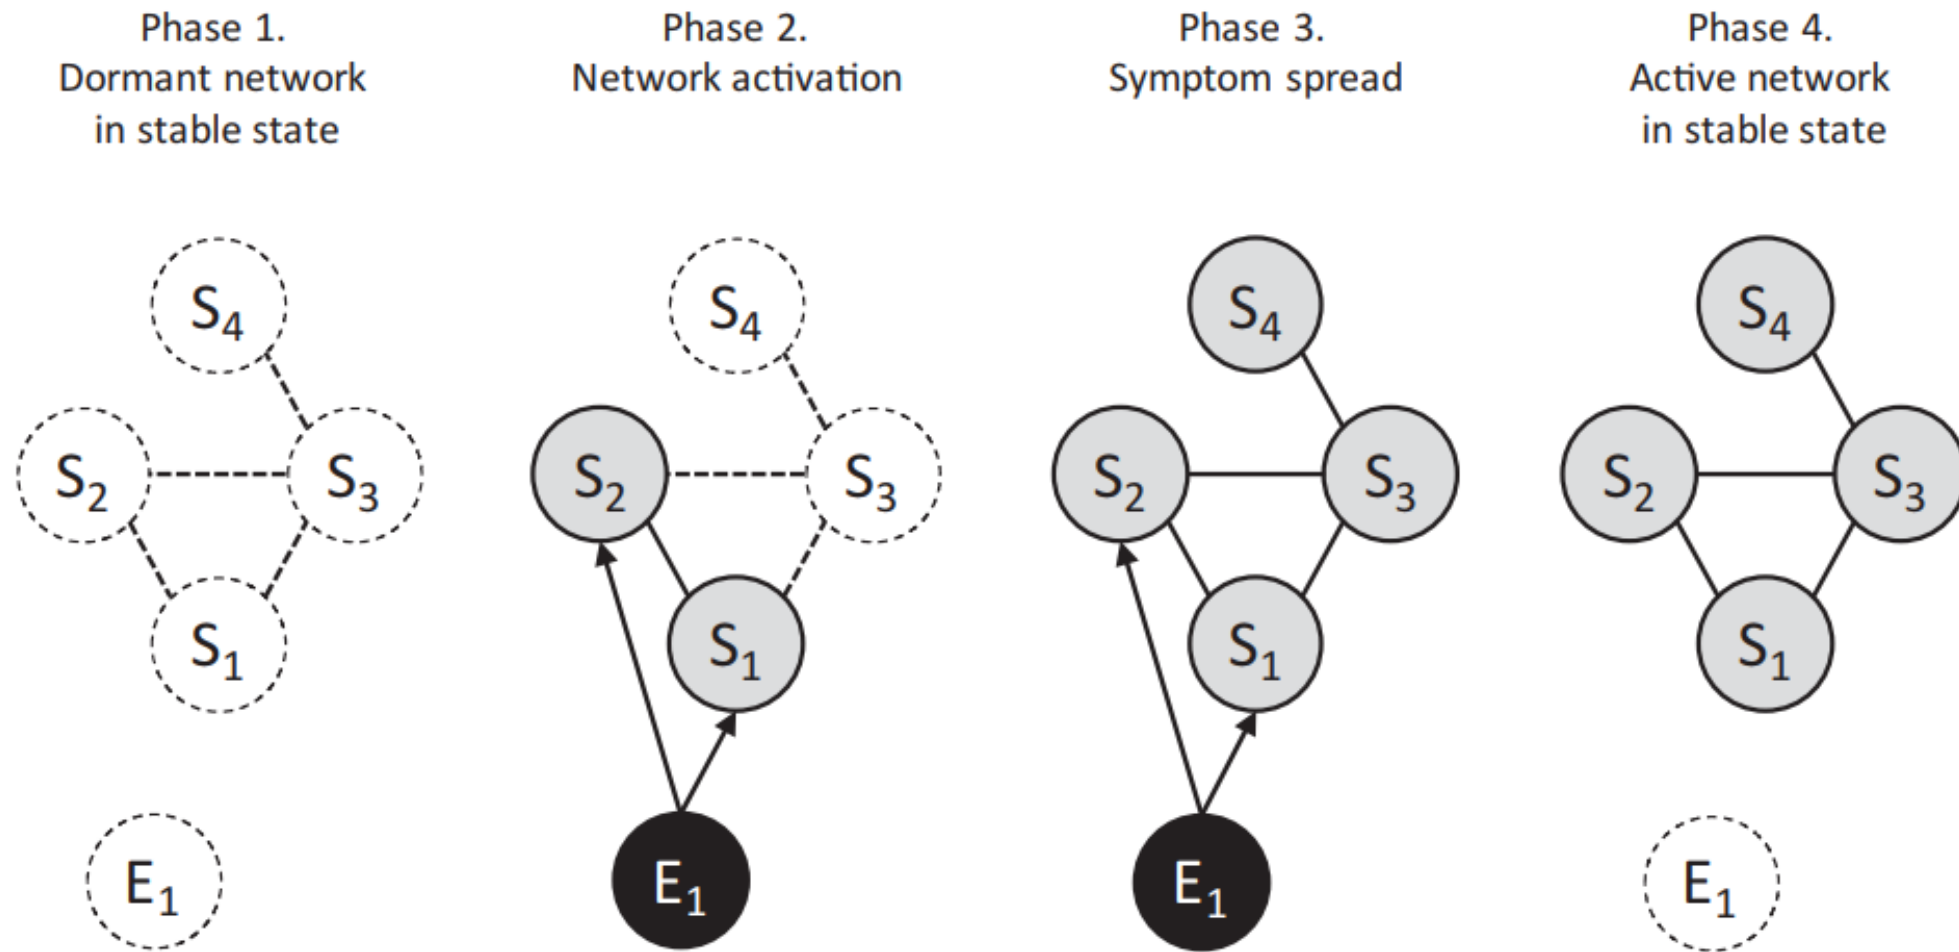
Phase 1.
Dormant network
in stable state

$S_4$
$S_2$
$S_3$
$S_1$
$E_1$

Phase 2.
Network activation

$S_4$
$S_2$
$S_3$
$S_1$
$E_1$

Phase 3.
Symptom spread

$S_4$
$S_2$
$S_3$
$S_1$
$E_1$

Phase 4.
Active network
in stable state

$S_4$
$S_2$
$S_3$
$S_1$
$E_1$